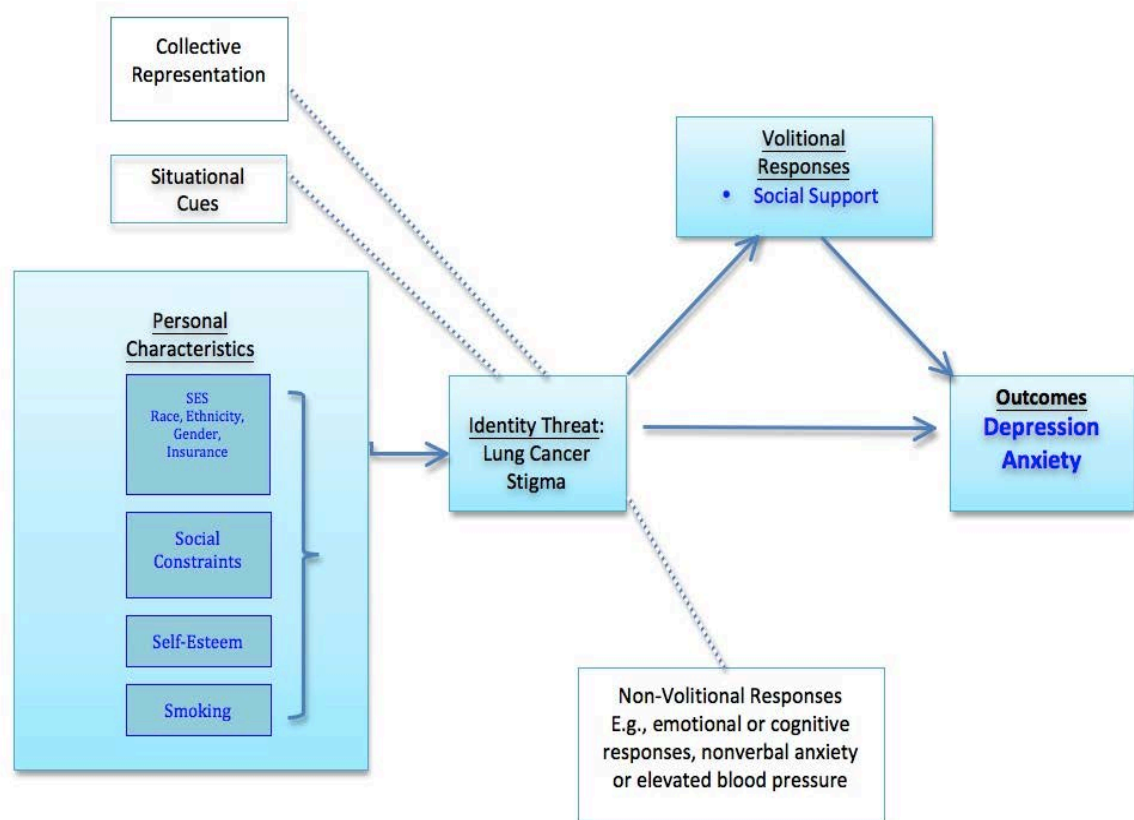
Collective Representation

Situational Cues

Personal Characteristics

SES
Race, Ethnicity, Gender, Insurance

Social Constraints

Self-Esteem

Smoking

Identity Threat: Lung Cancer Stigma

Volitional Responses
• Social Support

Outcomes
Depression
Anxiety

Non-Volitional Responses
E.g., emotional or cognitive responses, nonverbal anxiety or elevated blood pressure